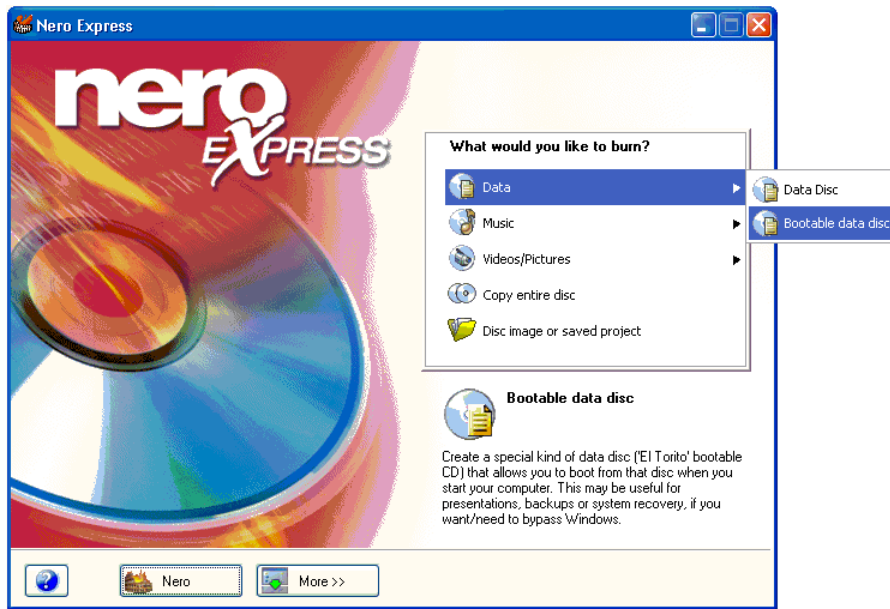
Nero Express

nero EXPRESS

What would you like to burn?

Data

Music

Videos/Pictures

Copy entire disc

Disc image or saved project

Data Disc

Bootable data disc

Bootable data disc

Create a special kind of data disc ('El Torito' bootable CD) that allows you to boot from that disc when you start your computer. This may be useful for presentations, backups or system recovery, if you want/need to bypass Windows.

Nero

More >>